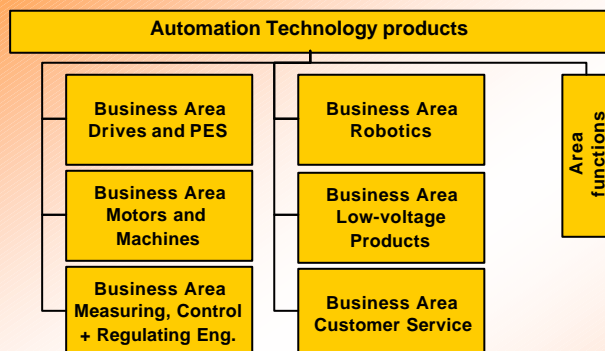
Automation Technology products

Business Area Drives and PES

Business Area Motors and Machines

Business Area Measuring, Control + Regulating Eng.

Business Area Robotics

Business Area Low-voltage Products

Business Area Customer Service

Area functions